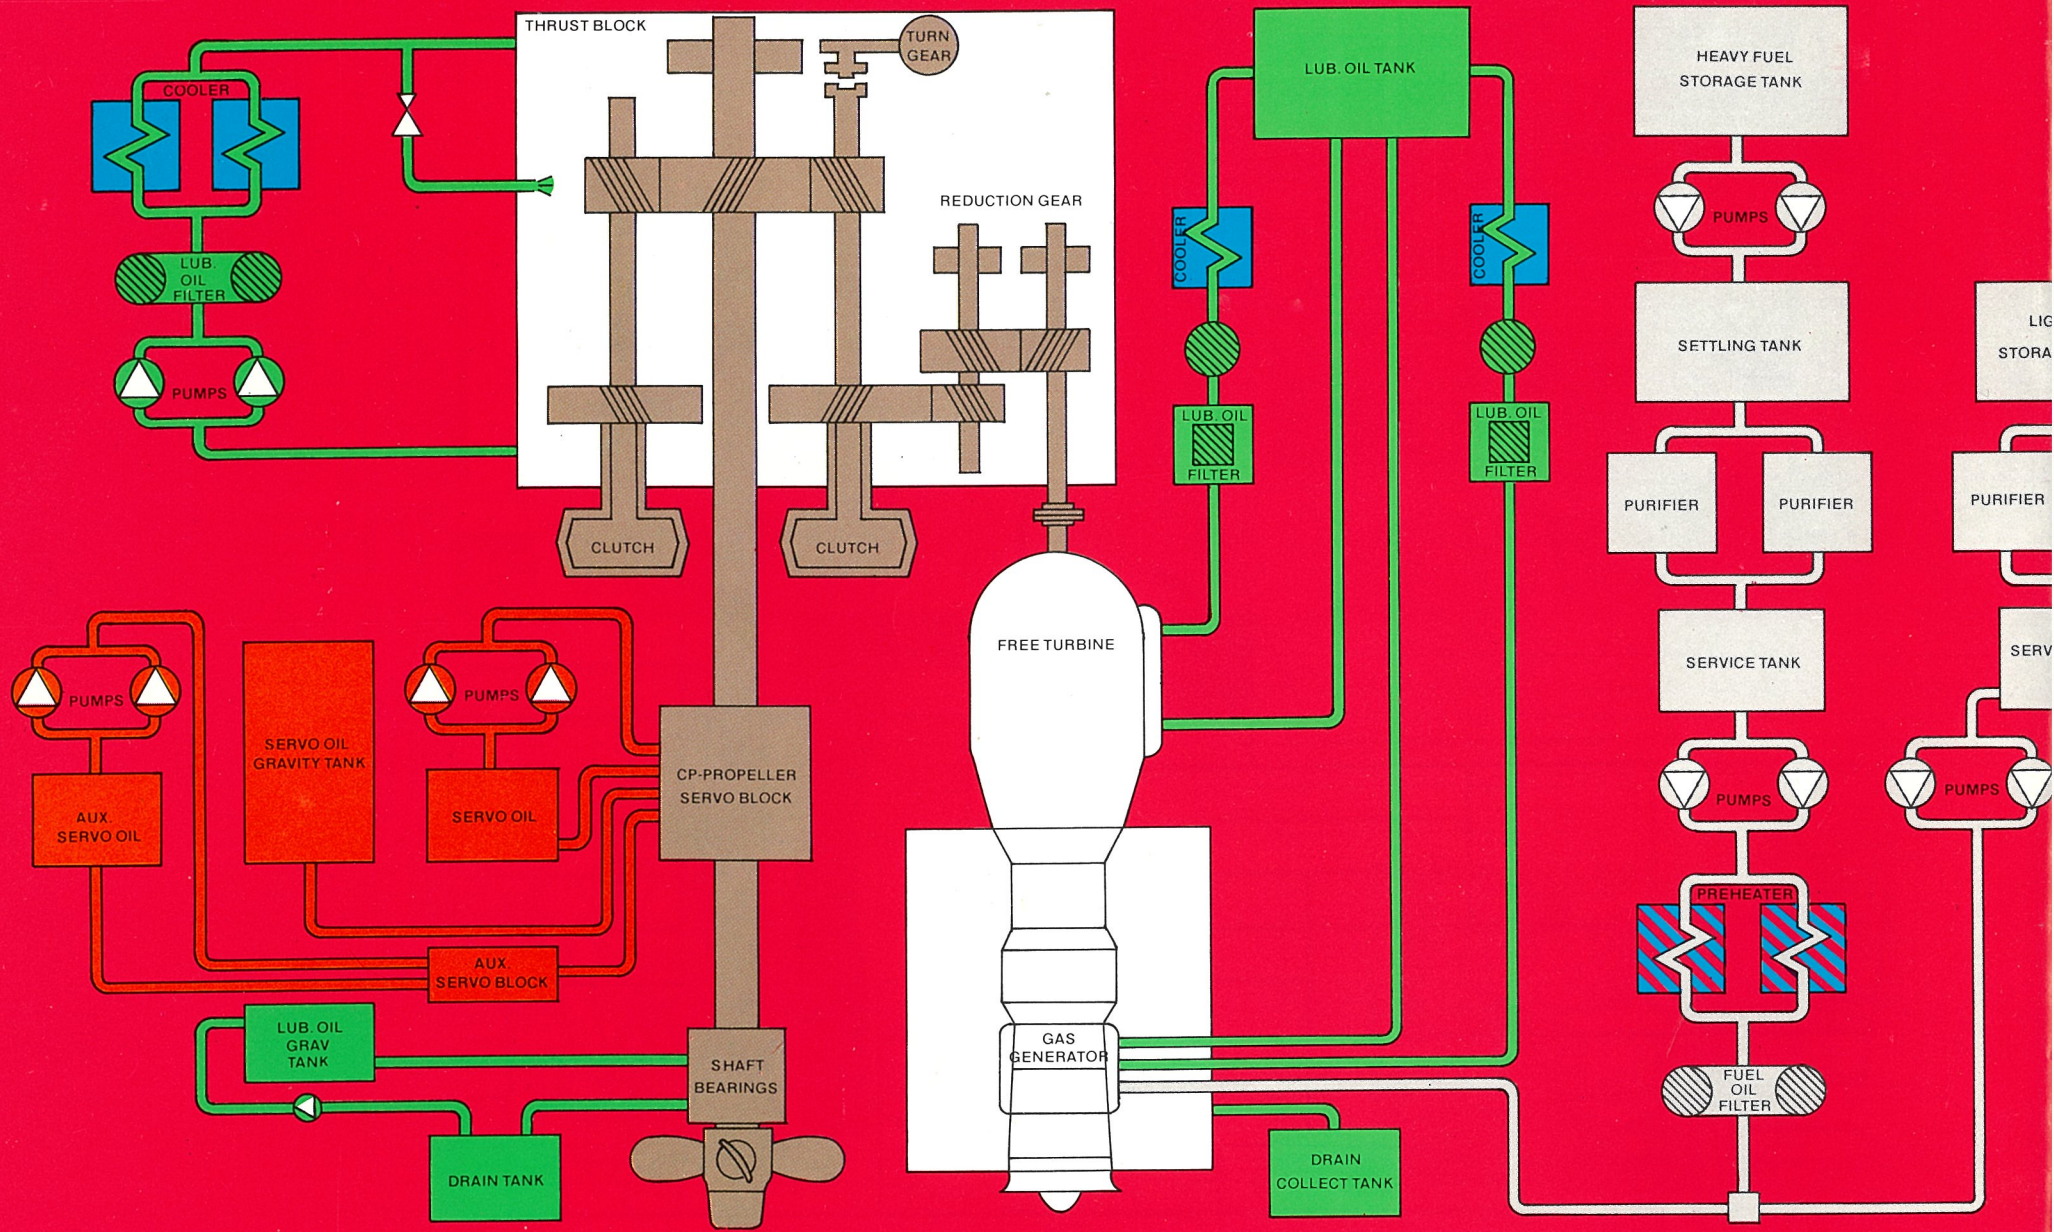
THRUST BLOCK
TURN GEAR
COOLER
LUB. OIL FILTER
PUMPS
REDUCTION GEAR
CLUTCH
CLUTCH
LUB. OIL TANK
COOLER
COOLER
LUB. OIL FILTER
LUB. OIL FILTER
FREE TURBINE
HEAVY FUEL STORAGE TANK
PUMPS
SETTLING TANK
LIG
STORA
PURIFIER
PURIFIER
PURIFIER
SERVICE TANK
SERV
PUMPS
PUMPS
PUMPS
PUMPS
SERVO OIL GRAVITY TANK
AUX. SERVO OIL
SERVO OIL
CP-PROPELLER SERVO BLOCK
AUX. SERVO BLOCK
PREHEATER
GAS GENERATOR
LUB. OIL GRAV TANK
SHAFT BEARINGS
FUEL OIL FILTER
DRAIN TANK
DRAIN COLLECT TANK